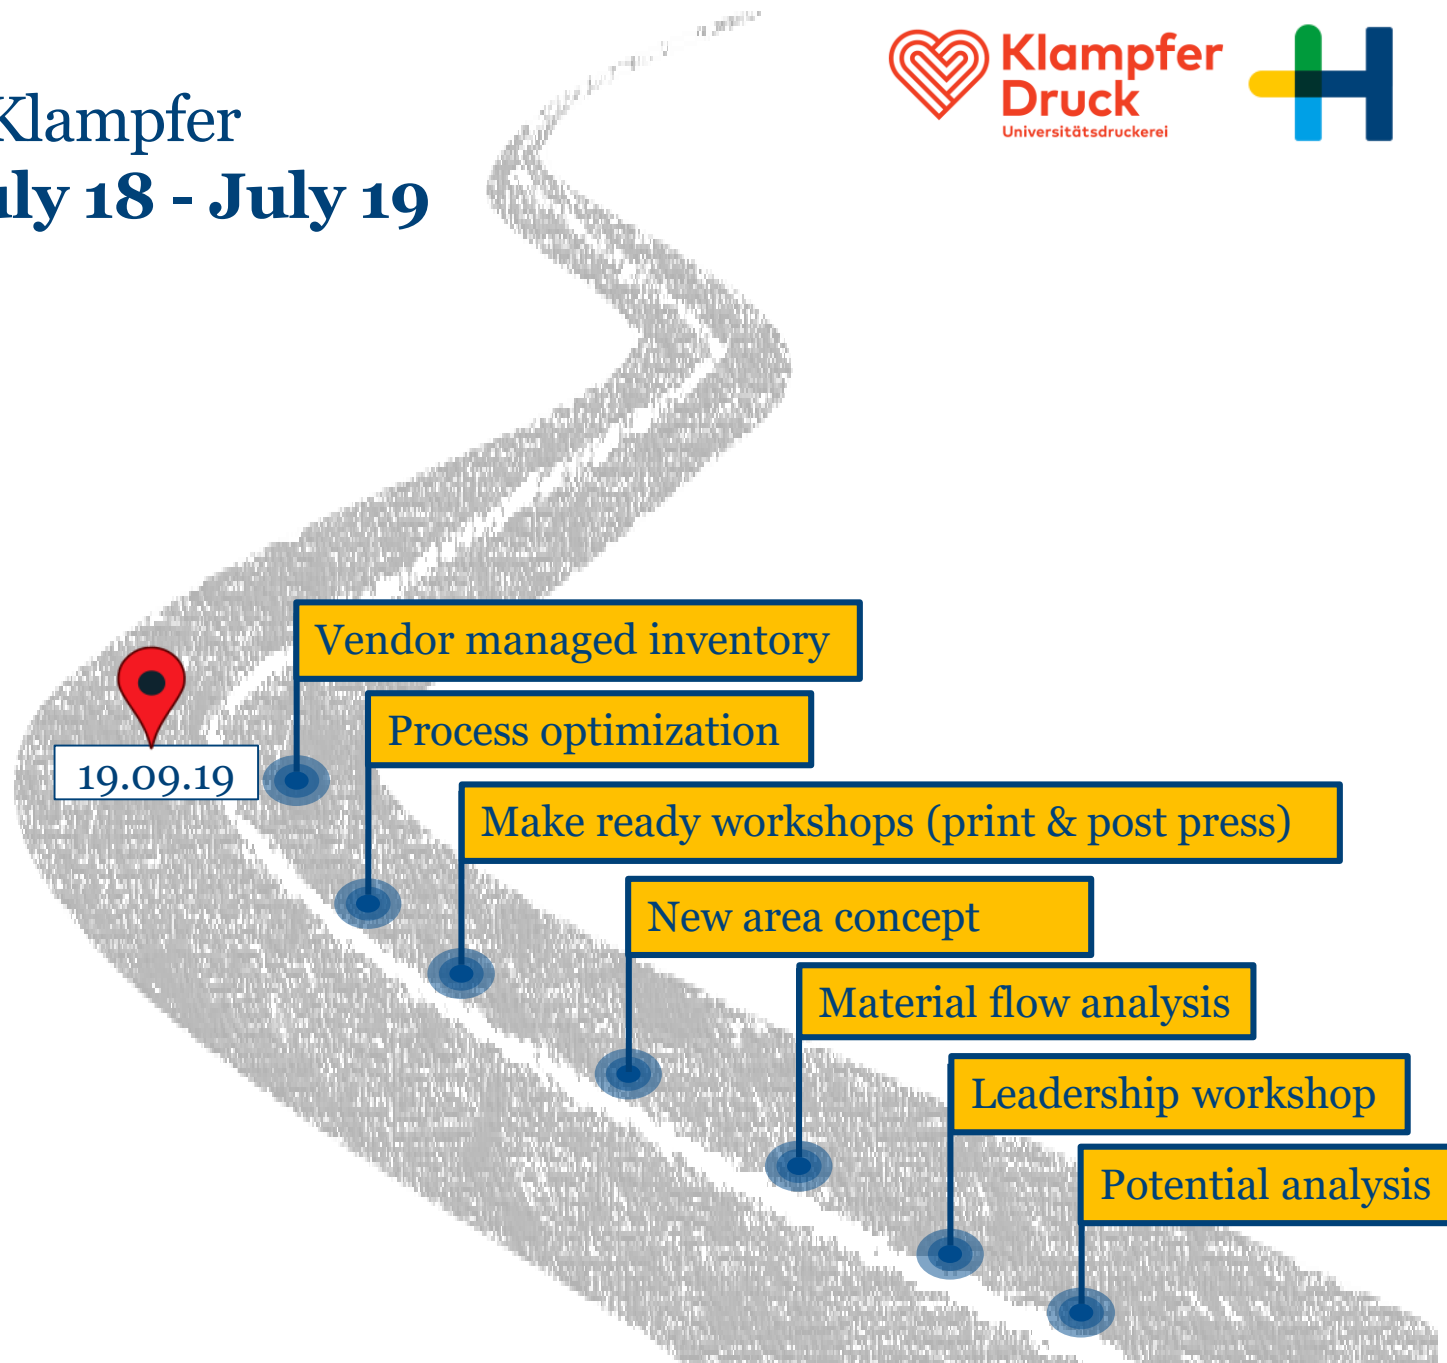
Klampfer
uly 18 - July 19

Klampfer Druck
Universitätsdruckerei

19.09.19

Vendor managed inventory

Process optimization

Make ready workshops (print & post press)

New area concept

Material flow analysis

Leadership workshop

Potential analysis